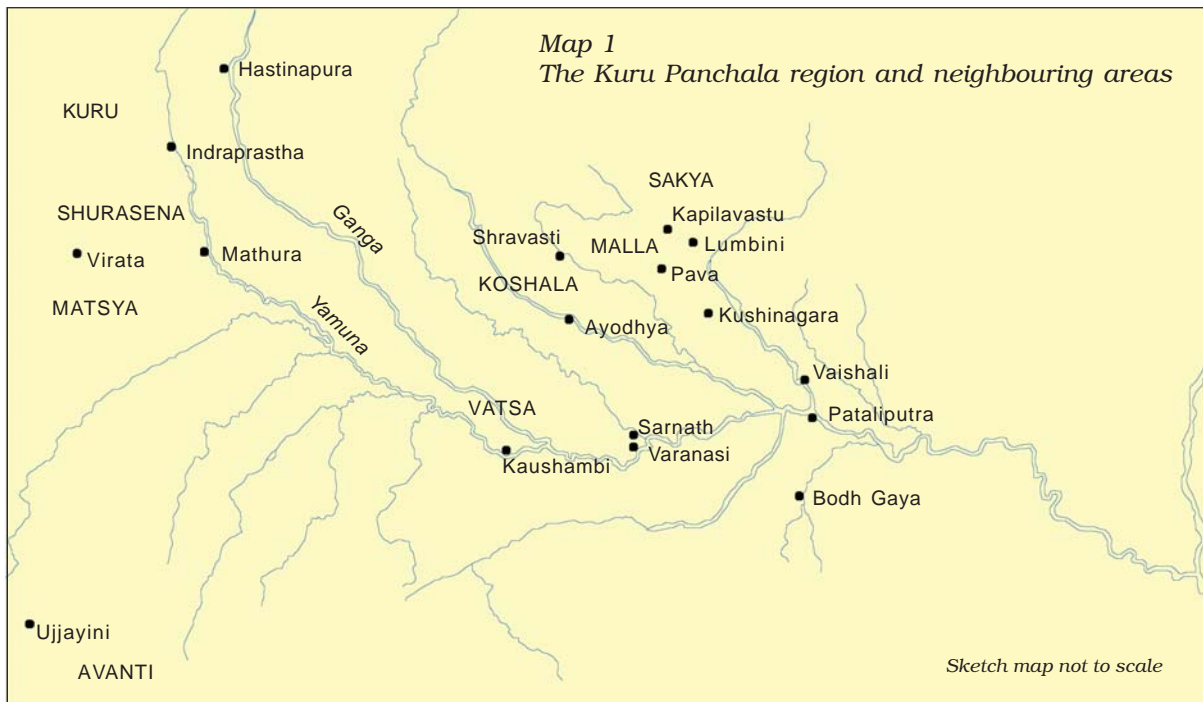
Map 1
The Kuru Panchala region and neighbouring areas

Hastinapura
KURU
Indraprastha
SHURASENA
Virata
Mathura
MATSYA
Ganga
Yamuna
SAKYA
Kapilavastu
Shravasti
MALLA
Lumbini
Pava
KOSHALA
Kushinagara
Ayodhya
Vaishali
VATSA
Pataliputra
Sarnath
Varanasi
Kaushambi
Bodh Gaya
Ujjayini
AVANTI
Sketch map not to scale